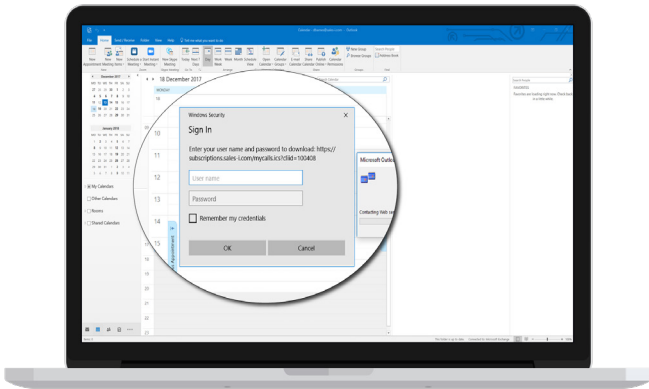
Windows Security

Sign In

Enter your user name and password to download: https://subscriptions.sales-i.com/mycalls.ics?clid=100408

User name

Password

Remember my credentials

OK

Cancel

18 December 2017

MONDAY

10

11

12

13

14

15

Microsoft Outlo

Contacting Web se

December 2017

January 2018

My Calendars

Other Calendars

Rooms

Shared Calendars

File

Home

Send / Receive

Folder

View

Help

Tell me what you want to do

New Appointment

New Meeting

New Items

Today

Next 7 Days

Day

Work Week

Week

Month

Schedule View

Open Calendar

Calendar Groups

E-mail Calendar

Share Calendar

Publish Online

Calendar Permissions

New Group

Browse Groups

Search People

Address Book

Appointment